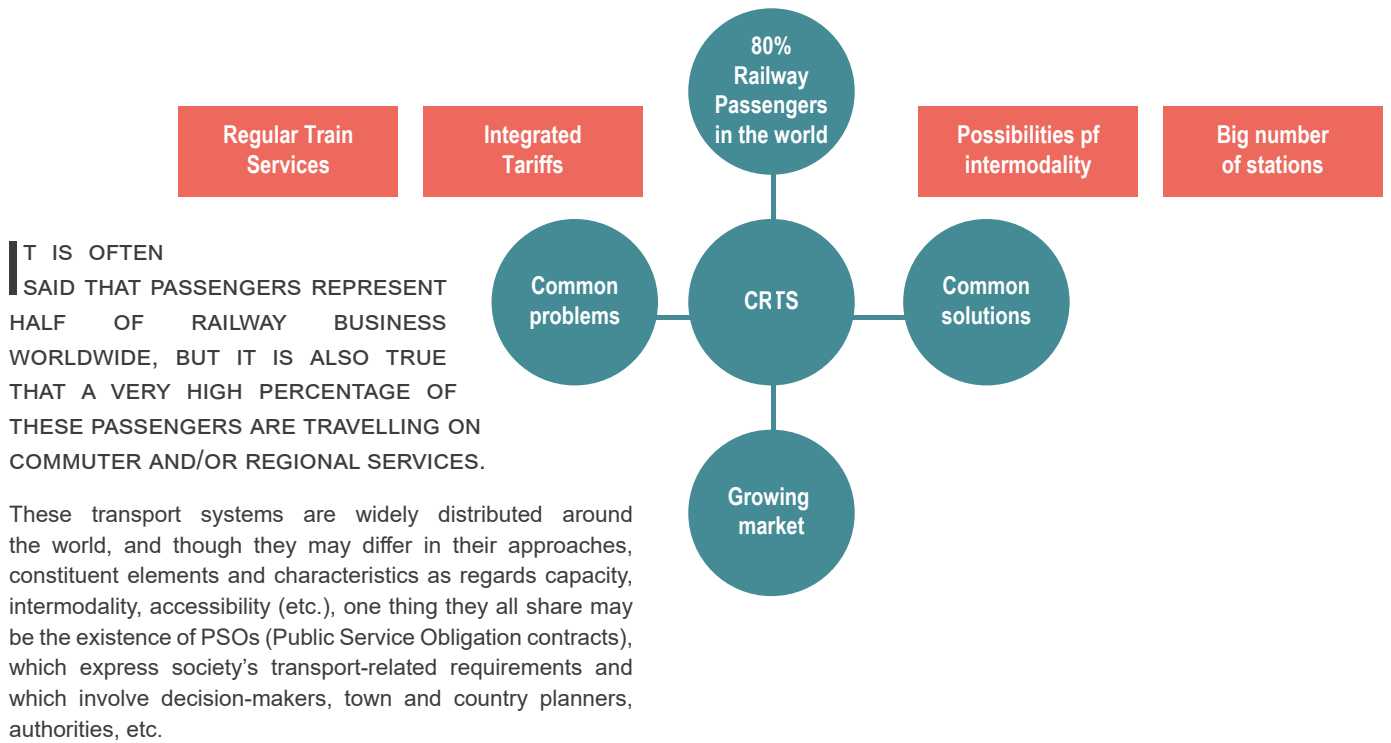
Regular Train Services

Integrated Tariffs

80% Railway Passengers in the world

Possibilities pf intermodality

Big number of stations

Common problems

CRTS

Common solutions

Growing market

IT IS OFTEN SAID THAT PASSENGERS REPRESENT HALF OF RAILWAY BUSINESS WORLDWIDE, BUT IT IS ALSO TRUE THAT A VERY HIGH PERCENTAGE OF THESE PASSENGERS ARE TRAVELLING ON COMMUTER AND/OR REGIONAL SERVICES.

These transport systems are widely distributed around the world, and though they may differ in their approaches, constituent elements and characteristics as regards capacity, intermodality, accessibility (etc.), one thing they all share may be the existence of PSOs (Public Service Obligation contracts), which express society's transport-related requirements and which involve decision-makers, town and country planners, authorities, etc.